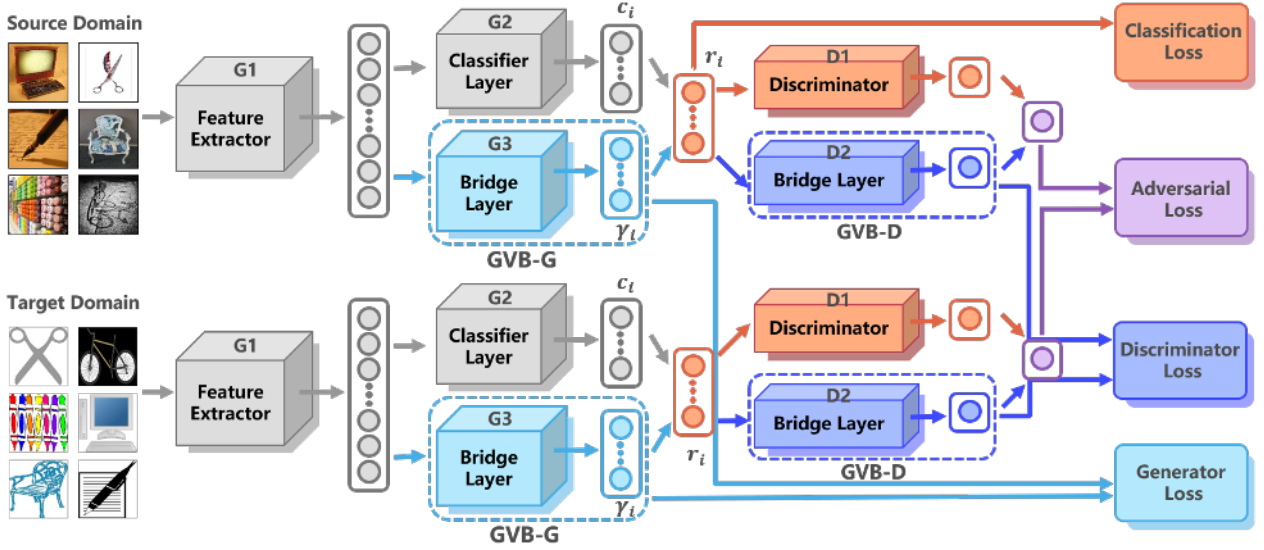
Source Domain

G1
Feature Extractor

G2
Classifier Layer

$c_i$

G3
Bridge Layer

$\gamma_i$

GVB-G

$r_i$

D1
Discriminator

D2
Bridge Layer

GVB-D

Classification Loss

Adversarial Loss

Target Domain

G1
Feature Extractor

G2
Classifier Layer

$c_i$

G3
Bridge Layer

$\gamma_i$

GVB-G

$r_i$

D1
Discriminator

D2
Bridge Layer

GVB-D

Discriminator Loss

Generator Loss